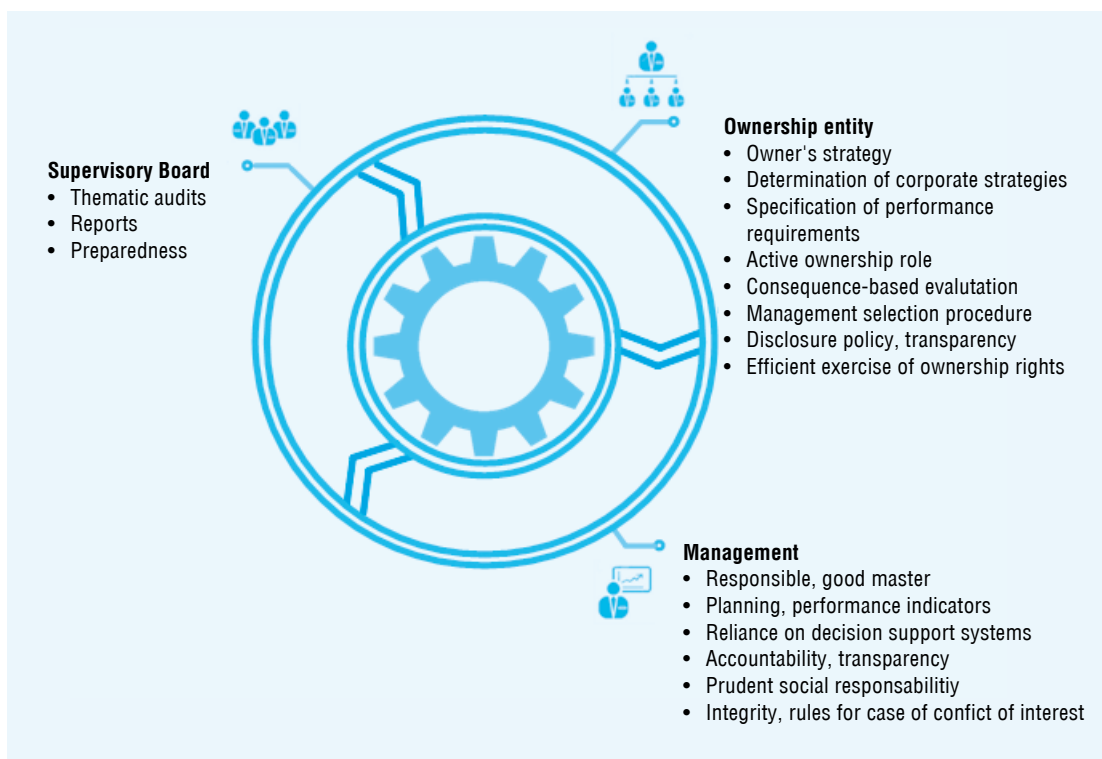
Supervisory Board
- Thematic audits
- Reports
- Preparedness

Ownership entity
- Owner's strategy
- Determination of corporate strategies
- Specification of performance requirements
- Active ownership role
- Consequence-based evalutation
- Management selection procedure
- Disclosure policy, transparency
- Efficient exercise of ownership rights

Management
- Responsible, good master
- Planning, performance indicators
- Reliance on decision support systems
- Accountability, transparency
- Prudent social responsabilitiy
- Integrity, rules for case of confict of interest